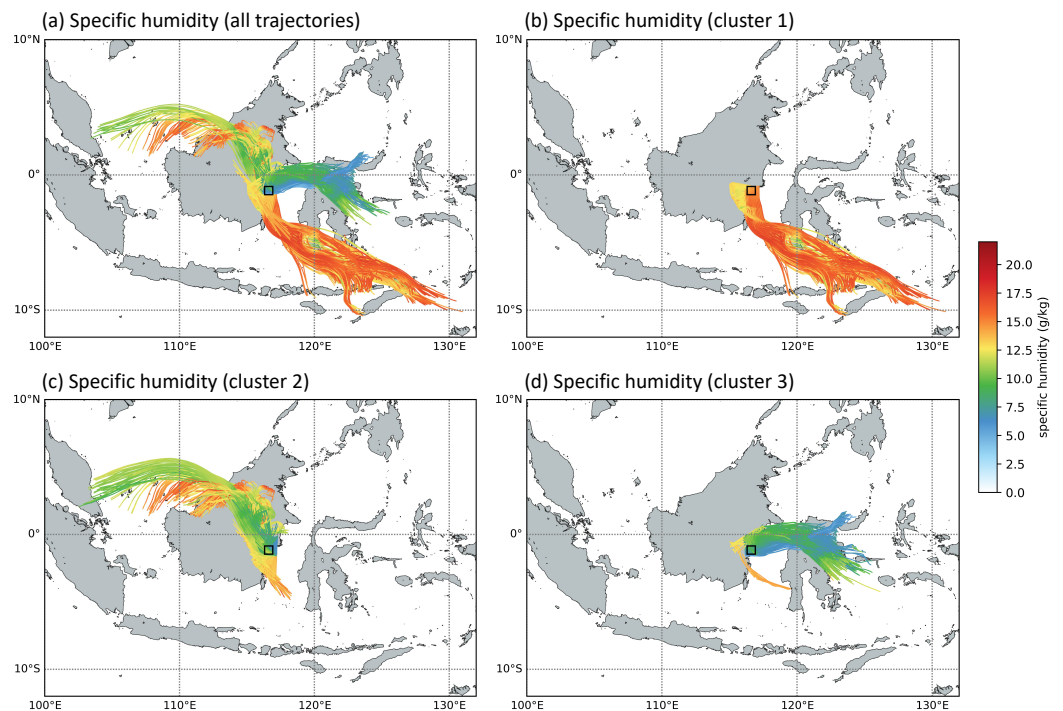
(a) Specific humidity (all trajectories)

10°N

0°

10°S

100°E 110°E 120°E 130°E

(b) Specific humidity (cluster 1)

10°N

0°

10°S

100°E 110°E 120°E 130°E

(c) Specific humidity (cluster 2)

10°N

0°

10°S

100°E 110°E 120°E 130°E

(d) Specific humidity (cluster 3)

10°N

0°

10°S

100°E 110°E 120°E 130°E

specific humidity (g/kg)

20.0
17.5
15.0
12.5
10.0
7.5
5.0
2.5
0.0